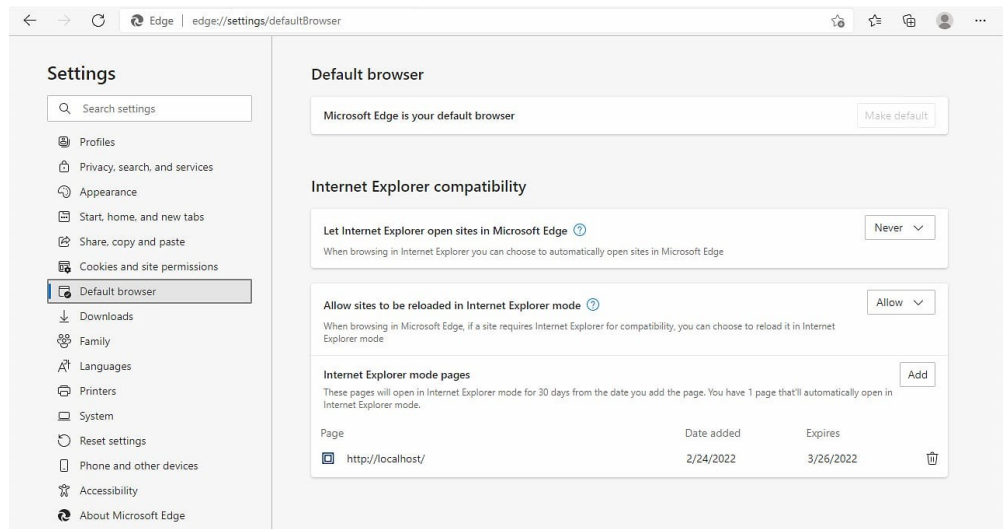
Edge | edge://settings/defaultBrowser

Settings

Search settings

Profiles
Privacy, search, and services
Appearance
Start, home, and new tabs
Share, copy and paste
Cookies and site permissions
Default browser
Downloads
Family
Languages
Printers
System
Reset settings
Phone and other devices
Accessibility
About Microsoft Edge

Default browser

Microsoft Edge is your default browser

Make default

Internet Explorer compatibility

Let Internet Explorer open sites in Microsoft Edge

When browsing in Internet Explorer you can choose to automatically open sites in Microsoft Edge

Never

Allow sites to be reloaded in Internet Explorer mode

When browsing in Microsoft Edge, if a site requires Internet Explorer for compatibility, you can choose to reload it in Internet Explorer mode

Allow

Internet Explorer mode pages

These pages will open in Internet Explorer mode for 30 days from the date you add the page. You have 1 page that'll automatically open in Internet Explorer mode.

Add

| Page | Date added | Expires |
|---|---|---|
| http://localhost/ | 2/24/2022 | 3/26/2022 |